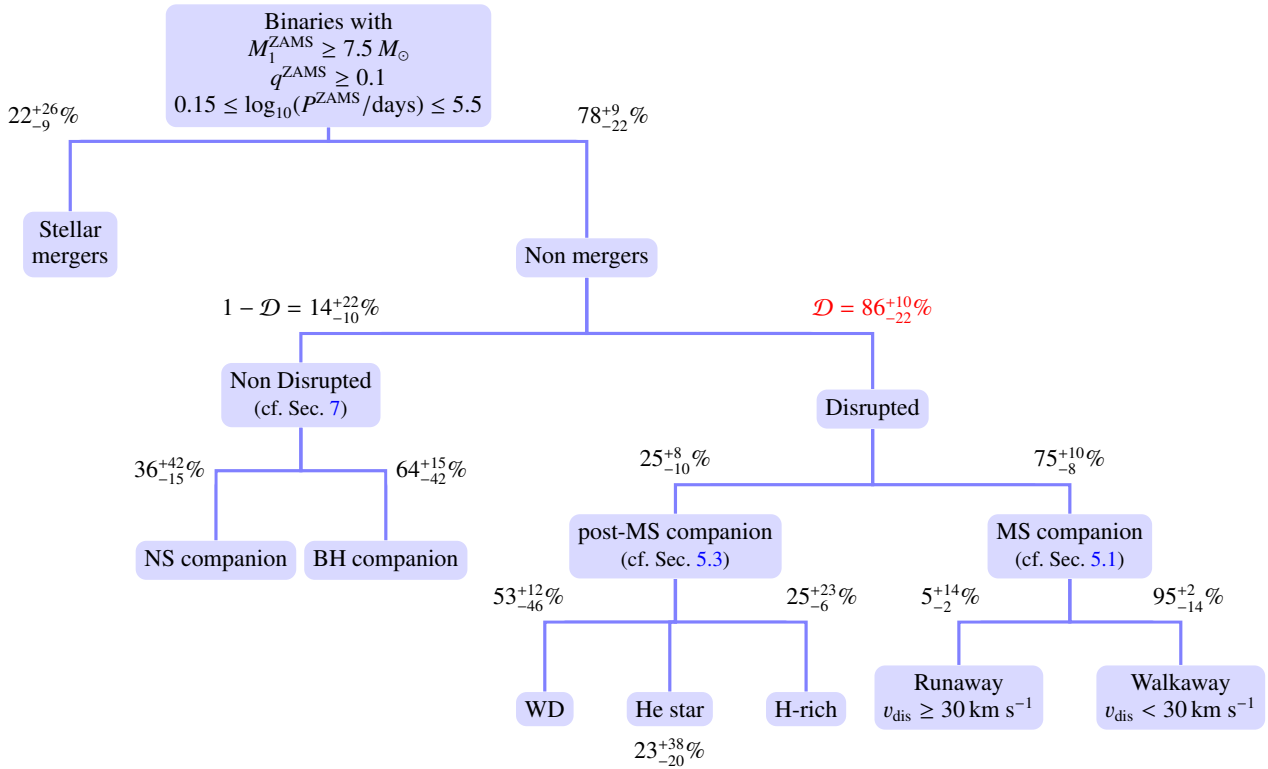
Binaries with
$M_1^{\mathrm{ZAMS}} \geq 7.5\,M_\odot$
$q^{\mathrm{ZAMS}} \geq 0.1$
$0.15 \leq \log_{10}(P^{\mathrm{ZAMS}}/\mathrm{days}) \leq 5.5$

$22^{+26}_{-9}\%$

$78^{+9}_{-22}\%$

Stellar mergers

Non mergers

$1 - \mathcal{D} = 14^{+22}_{-10}\%$

$\mathcal{D} = 86^{+10}_{-22}\%$

Non Disrupted
(cf. Sec. 7)

Disrupted

$36^{+42}_{-15}\%$

$64^{+15}_{-42}\%$

NS companion

BH companion

$25^{+8}_{-10}\%$

$75^{+10}_{-8}\%$

post-MS companion
(cf. Sec. 5.3)

MS companion
(cf. Sec. 5.1)

$53^{+12}_{-46}\%$

$25^{+23}_{-6}\%$

$5^{+14}_{-2}\%$

$95^{+2}_{-14}\%$

WD

He star

H-rich

$23^{+38}_{-20}\%$

Runaway
$v_{\mathrm{dis}} \geq 30\ \mathrm{km\ s^{-1}}$

Walkaway
$v_{\mathrm{dis}} < 30\ \mathrm{km\ s^{-1}}$